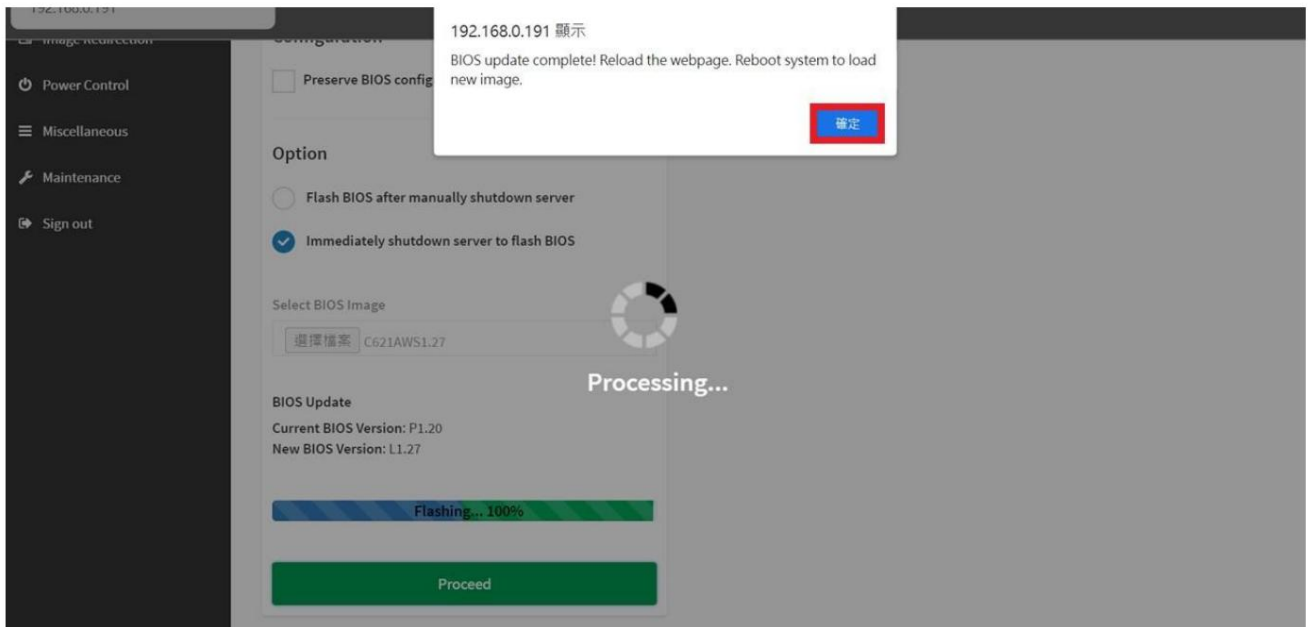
192.168.0.191

Image Redirection

Power Control

Miscellaneous

Maintenance

Sign out

Configuration

Preserve BIOS config

192.168.0.191 顯示

BIOS update complete! Reload the webpage. Reboot system to load new image.

確定

Option

Flash BIOS after manually shutdown server

Immediately shutdown server to flash BIOS

Select BIOS Image

選擇檔案 C621AWS1.27

Processing...

BIOS Update

Current BIOS Version: P1.20

New BIOS Version: L1.27

Flashing... 100%

Proceed